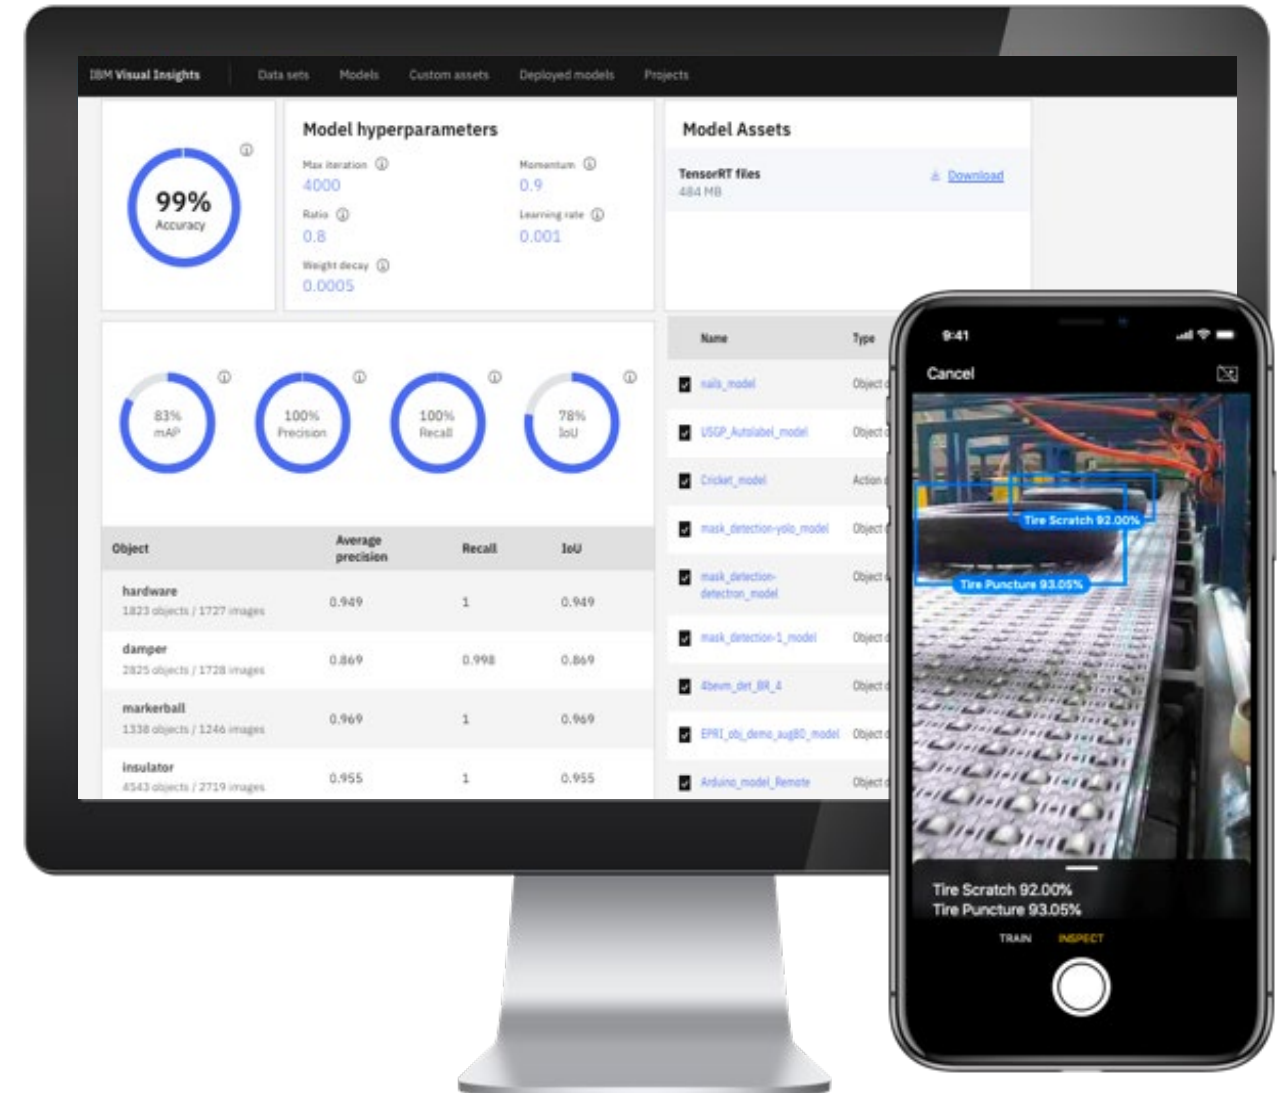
IBM Visual Insights Data sets Models Custom assets Deployed models Projects

99%
Accuracy

Model hyperparameters

Max iteration
4000

Momentum
0.9

Ratio
0.8

Learning rate
0.001

Weight decay
0.0005

Model Assets

TensorRT files
484 MB

Download

83%
mAP

100%
Precision

100%
Recall

78%
IoU

| Object | Average precision | Recall | IoU |
|---|---|---|---|
| hardware 1823 objects / 1727 images | 0.949 | 1 | 0.949 |
| damper 2825 objects / 1728 images | 0.869 | 0.998 | 0.869 |
| markerball 1338 objects / 1246 images | 0.969 | 1 | 0.969 |
| insulator 4543 objects / 2719 images | 0.955 | 1 | 0.955 |

| Name | Type |
|---|---|
| nails_model | Object |
| USGP_Autolabel_model | Object |
| Cricket_model | Action |
| mask_detection-yolo_model | Object |
| mask_detection-detectron_model | Object |
| mask_detection-1_model | Object |
| 4beam_det_BR_4 | Object |
| EPRI_obj_demo_aug80_model | Object |
| Arduino_model_Remote | Object |

9:41

Cancel

Tire Scratch 92.00%
Tire Puncture 93.05%

Tire Scratch 92.00%
Tire Puncture 93.05%

TRAIN INSPECT